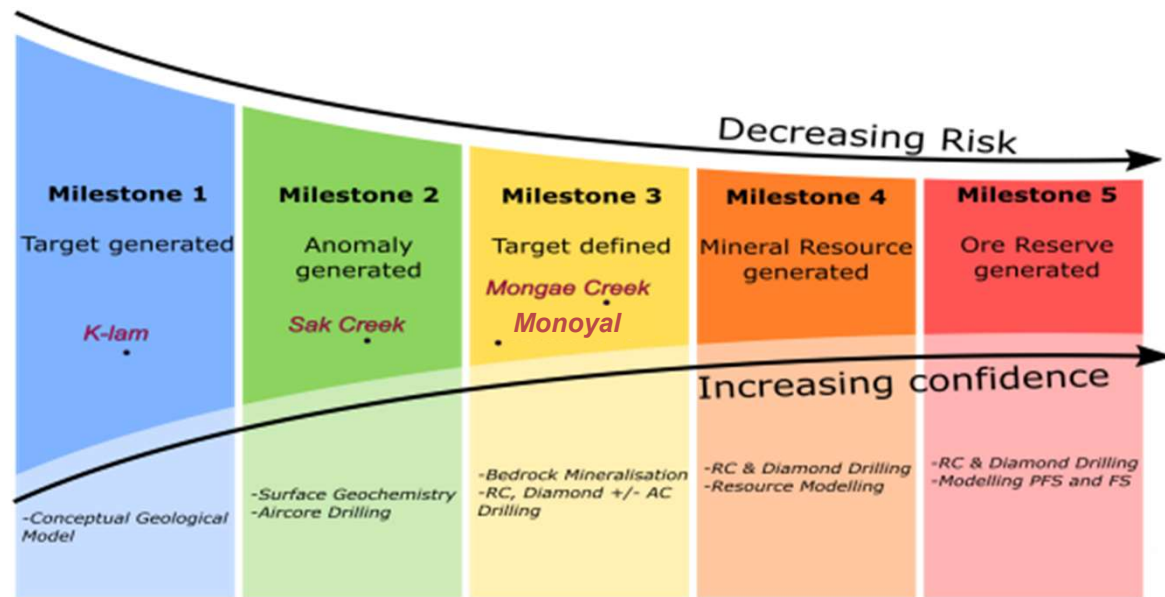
Decreasing Risk

Milestone 1
Target generated
K-lam

Milestone 2
Anomaly generated
Sak Creek

Milestone 3
Target defined
Mongae Creek
Monoyal

Milestone 4
Mineral Resource generated

Milestone 5
Ore Reserve generated

Increasing confidence

-Conceptual Geological Model

-Surface Geochemistry
-Aircore Drilling

-Bedrock Mineralisation
-RC, Diamond +/- AC Drilling

-RC & Diamond Drilling
-Resource Modelling

-RC & Diamond Drilling
-Modelling PFS and FS